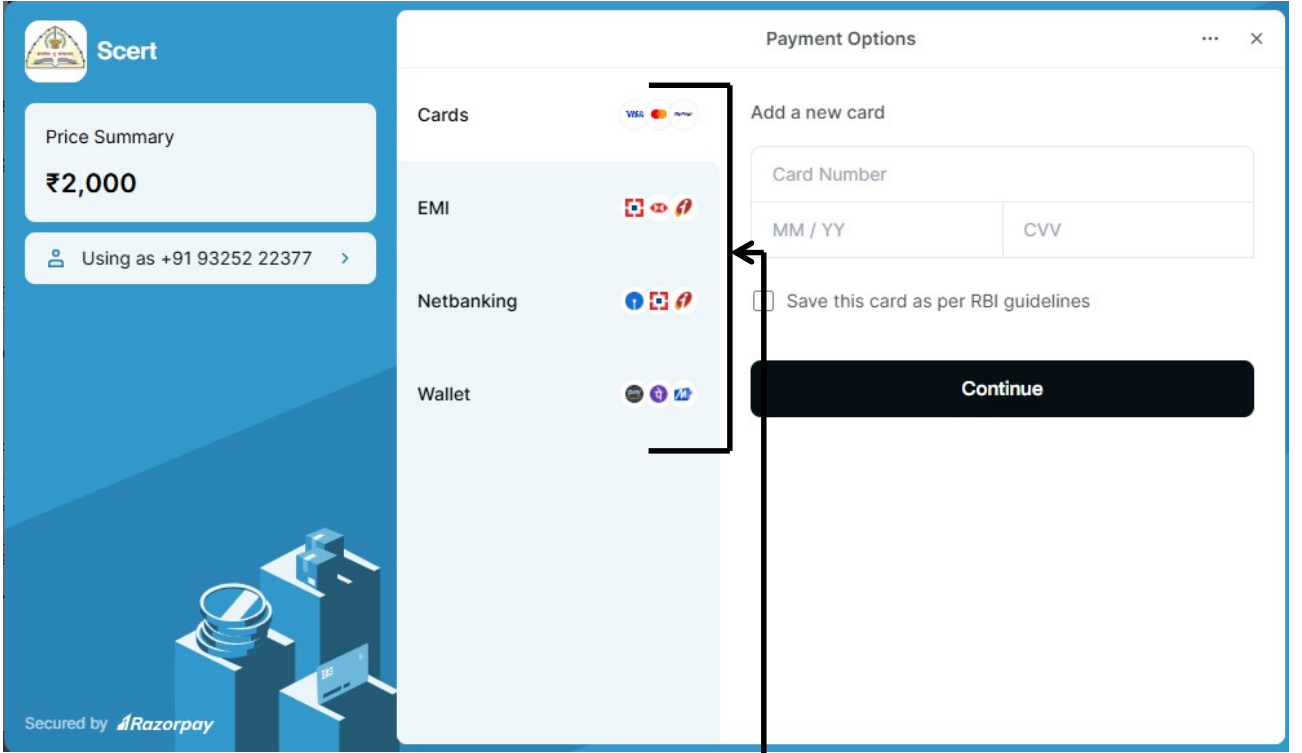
Scert

Price Summary

₹2,000

Using as +91 93252 22377 >

Secured by Razorpay

Payment Options

··· ×

Cards VISA

EMI

Netbanking

Wallet

Add a new card

Card Number

MM / YY

CVV

Save this card as per RBI guidelines

Continue